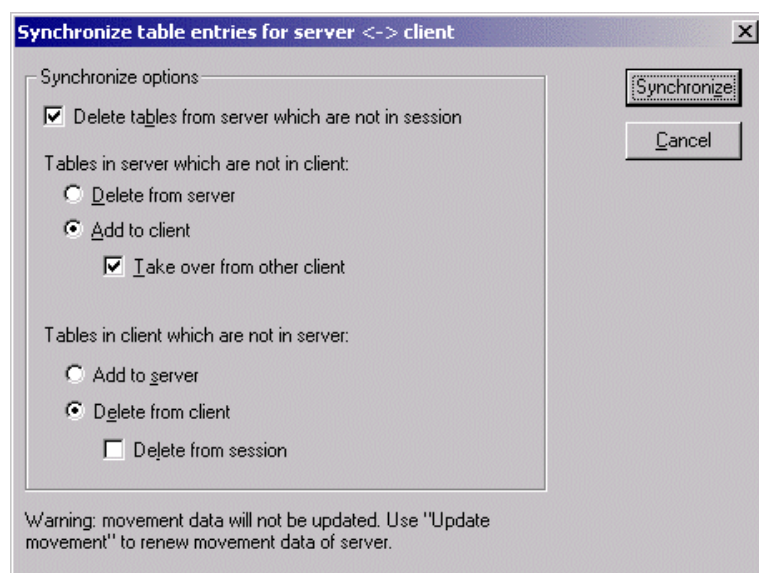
Synchronize table entries for server <-> client

×

Synchronize options

Delete tables from server which are not in session

Tables in server which are not in client:

Delete from server

Add to client

Take over from other client

Tables in client which are not in server:

Add to server

Delete from client

Delete from session

Synchronize

Cancel

Warning: movement data will not be updated. Use "Update movement" to renew movement data of server.